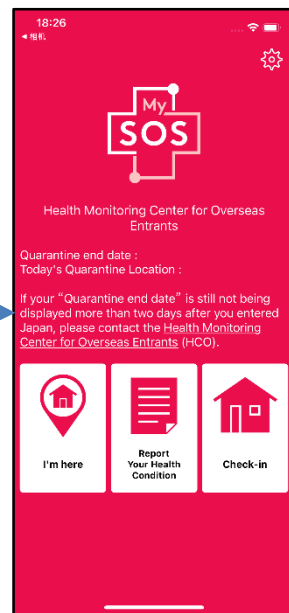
18:26
◀ 相机

My
SOS

Health Monitoring Center for Overseas Entrants

Quarantine end date :
Today's Quarantine Location :

If your "Quarantine end date" is still not being displayed more than two days after you entered Japan, please contact the Health Monitoring Center for Overseas Entrants (HCO).

I'm here

Report Your Health Condition

Check-in